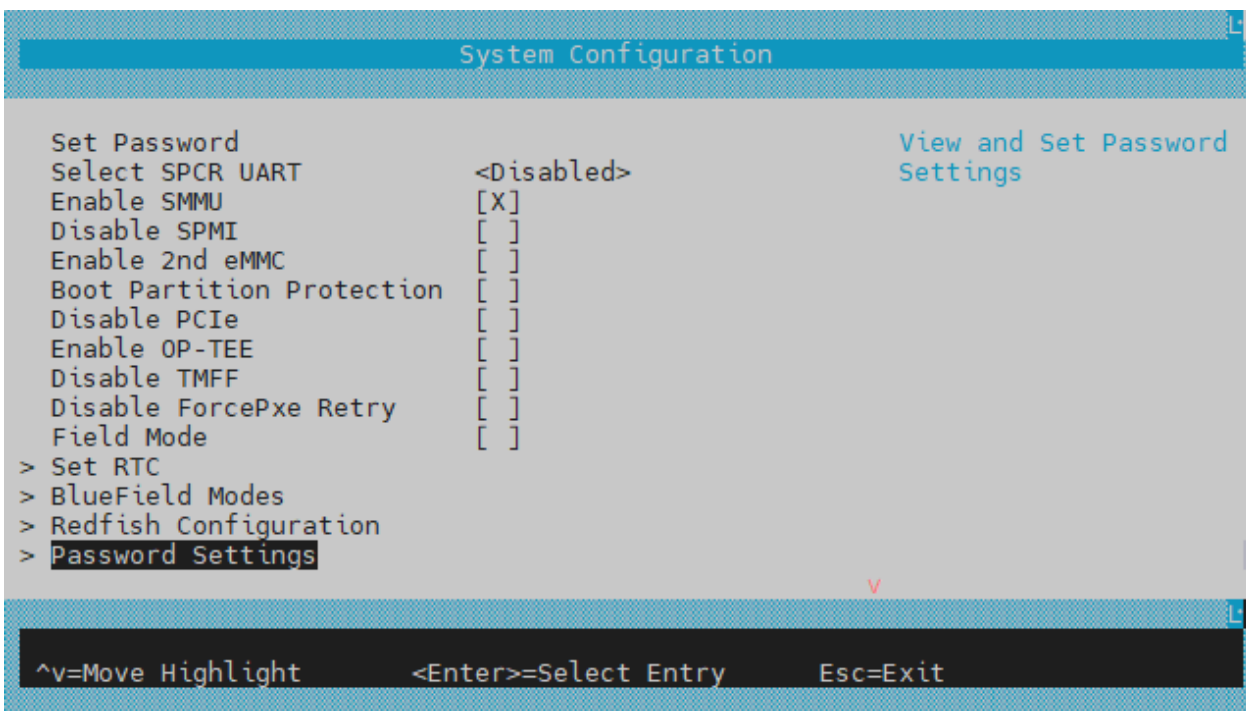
System Configuration

Set Password
Select SPCR UART <Disabled>
Enable SMMU [X]
Disable SPMI [ ]
Enable 2nd eMMC [ ]
Boot Partition Protection [ ]
Disable PCIe [ ]
Enable OP-TEE [ ]
Disable TMFF [ ]
Disable ForcePxe Retry [ ]
Field Mode [ ]
> Set RTC
> BlueField Modes
> Redfish Configuration
> Password Settings

View and Set Password Settings

v

^v=Move Highlight <Enter>=Select Entry Esc=Exit